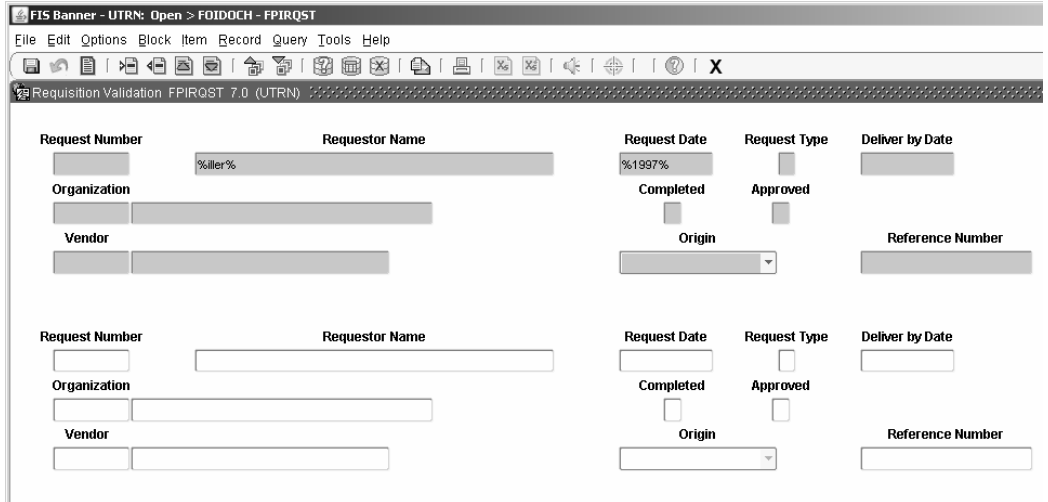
FIS Banner - UTRN: Open > FOIDOCH - FPIRQST

File Edit Options Block Item Record Query Tools Help

X

Requisition Validation FPIRQST 7.0 (UTRN)

Request Number

Requestor Name

%iller%

Request Date

%1997%

Request Type

Deliver by Date

Organization

Completed

Approved

Vendor

Origin

Reference Number

Request Number

Requestor Name

Request Date

Request Type

Deliver by Date

Organization

Completed

Approved

Vendor

Origin

Reference Number